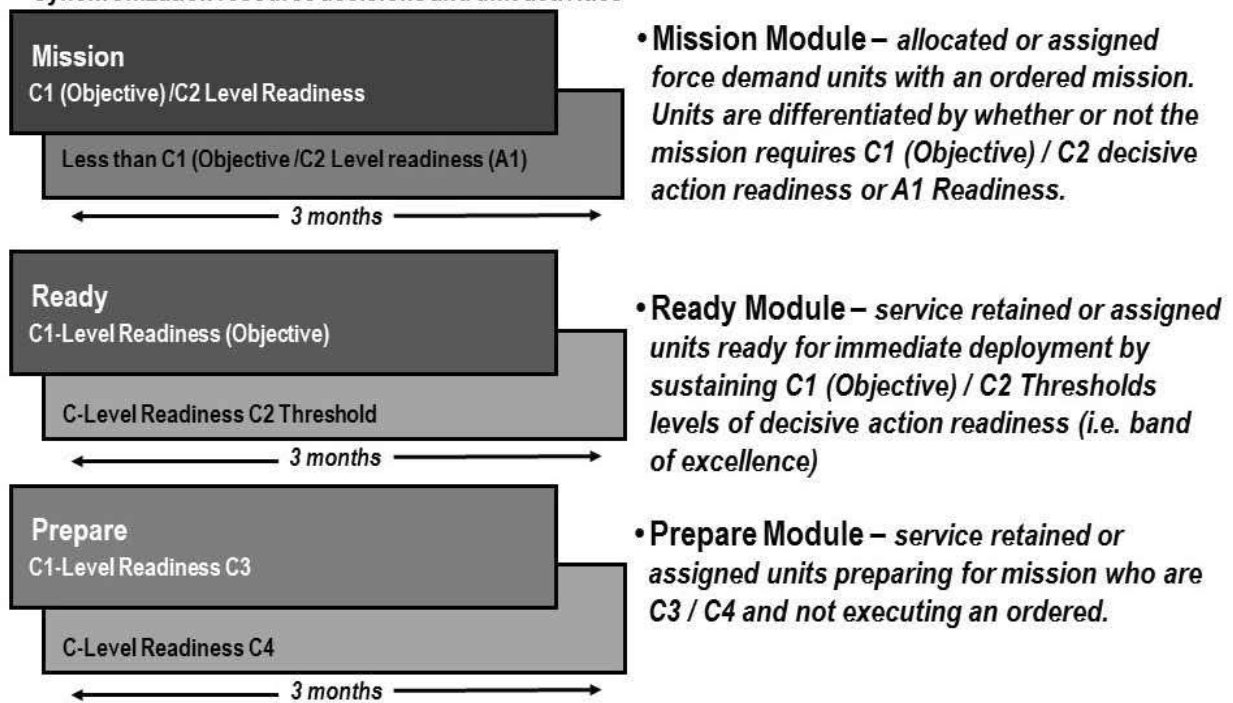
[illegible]

Mission
C1 (Objective) /C2 Level Readiness

Less than C1 (Objective /C2 Level readiness (A1)

3 months

• Mission Module – allocated or assigned force demand units with an ordered mission. Units are differentiated by whether or not the mission requires C1 (Objective) / C2 decisive action readiness or A1 Readiness.

Ready
C1-Level Readiness (Objective)

C-Level Readiness C2 Threshold

3 months

• Ready Module – service retained or assigned units ready for immediate deployment by sustaining C1 (Objective) / C2 Thresholds levels of decisive action readiness (i.e. band of excellence)

Prepare
C1-Level Readiness C3

C-Level Readiness C4

3 months

• Prepare Module – service retained or assigned units preparing for mission who are C3 / C4 and not executing an ordered.